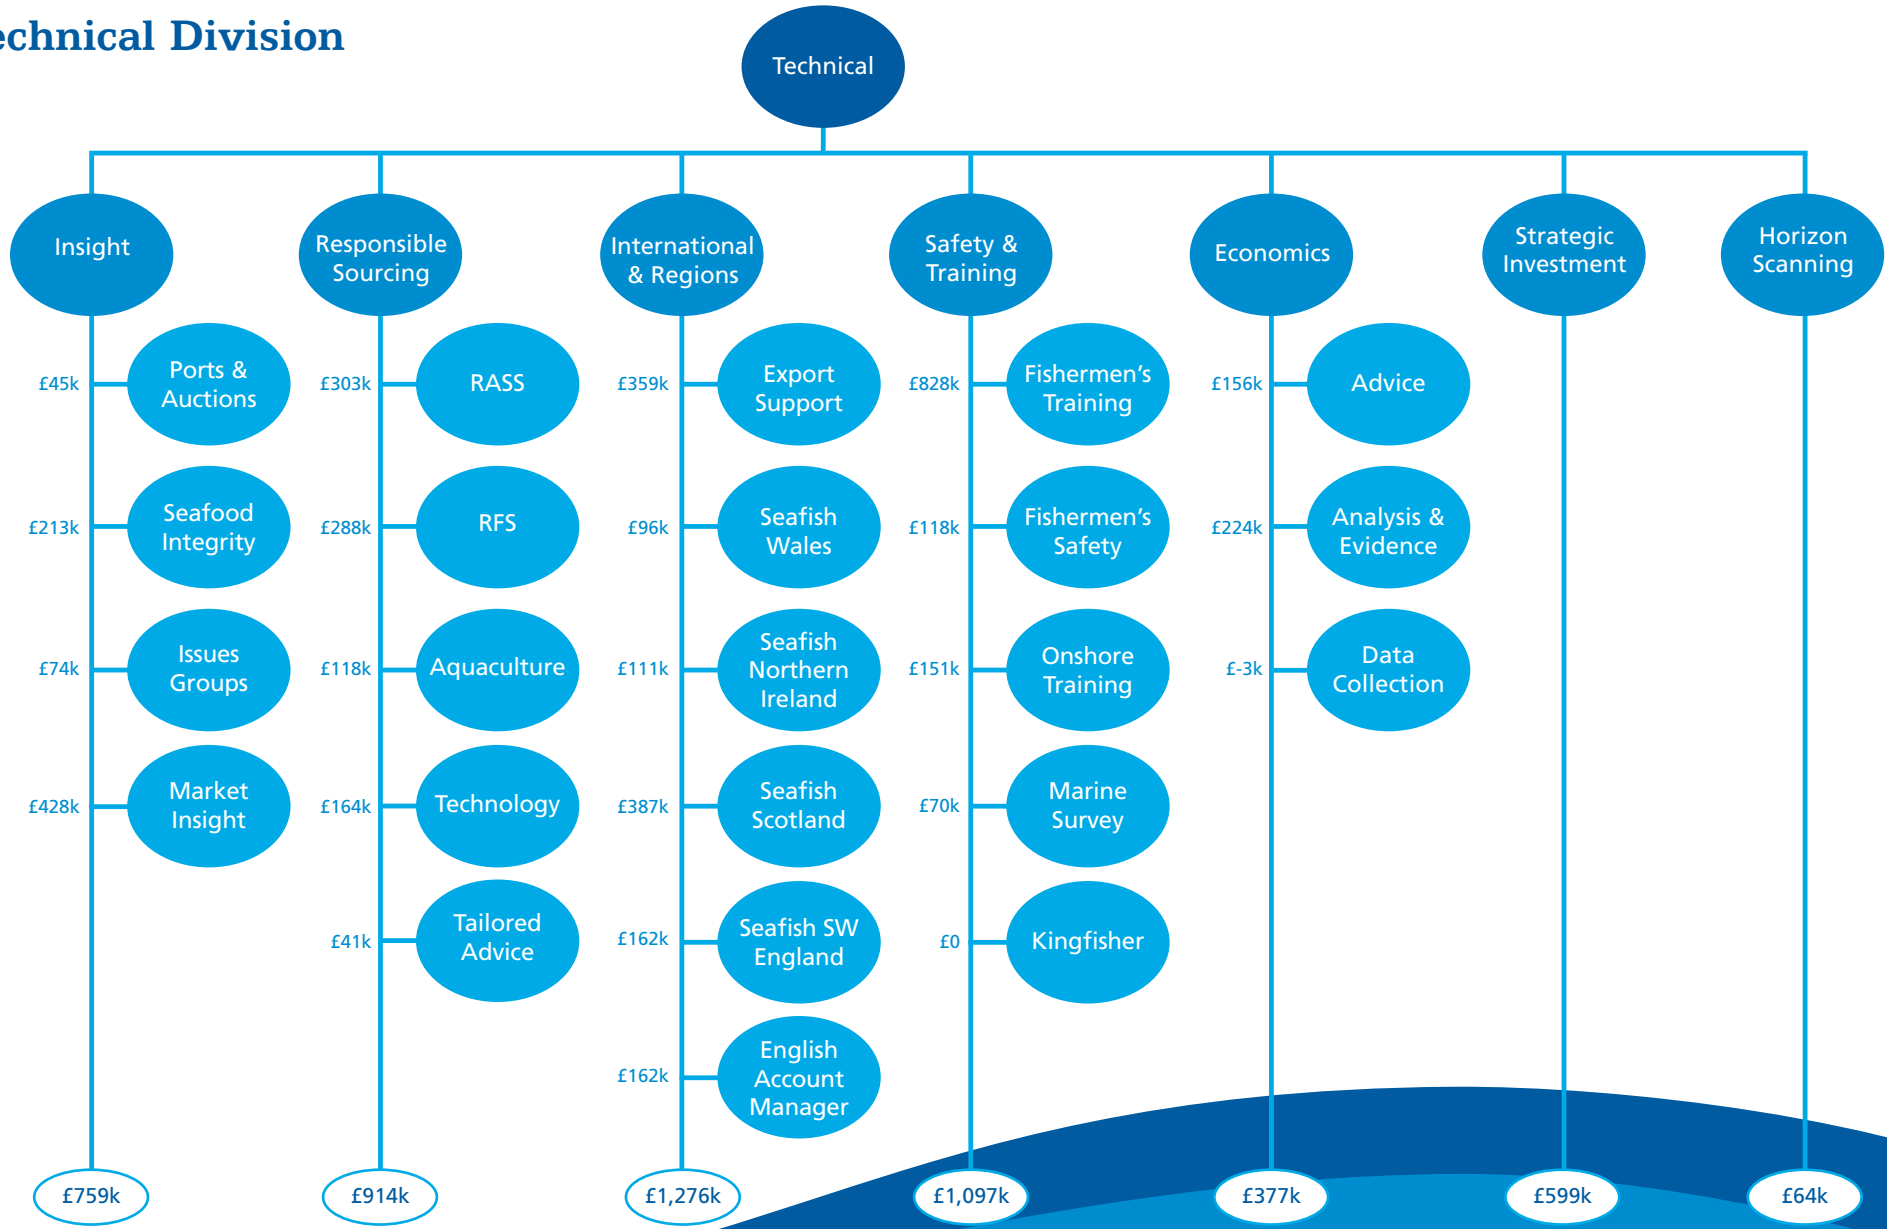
echnical Division

Technical

Insight

£45k Ports & Auctions

£213k Seafood Integrity

£74k Issues Groups

£428k Market Insight

£759k

Responsible Sourcing

£303k RASS

£288k RFS

£118k Aquaculture

£164k Technology

£41k Tailored Advice

£914k

International & Regions

£359k Export Support

£96k Seafish Wales

£111k Seafish Northern Ireland

£387k Seafish Scotland

£162k Seafish SW England

£162k English Account Manager

£1,276k

Safety & Training

£828k Fishermen's Training

£118k Fishermen's Safety

£151k Onshore Training

£70k Marine Survey

£0 Kingfisher

£1,097k

Economics

£156k Advice

£224k Analysis & Evidence

£-3k Data Collection

£377k

Strategic Investment

£599k

Horizon Scanning

£64k